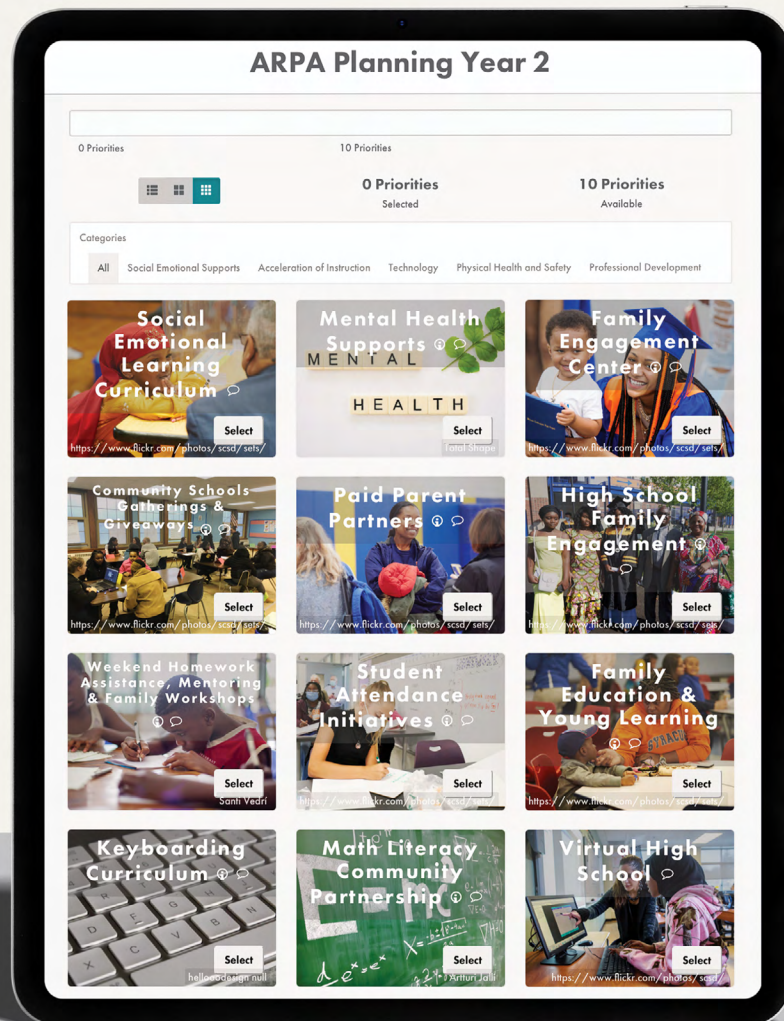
ARPA Planning Year 2

0 Priorities

10 Priorities

0 Priorities
Selected

10 Priorities
Available

Categories

All | Social Emotional Supports | Acceleration of Instruction | Technology | Physical Health and Safety | Professional Development

Social Emotional Learning Curriculum
Select
https://www.flickr.com/photos/scsd/sets/

Mental Health Supports
MENTAL
HEALTH
Select
Total Shape

Family Engagement Center
Select
https://www.flickr.com/photos/scsd/sets/

Community Schools Gatherings & Giveaways
Select
https://www.flickr.com/photos/scsd/sets/

Paid Parent Partners
Select
https://www.flickr.com/photos/scsd/sets/

High School Family Engagement
Select
https://www.flickr.com/photos/scsd/sets/

Weekend Homework Assistance, Mentoring & Family Workshops
Select
Santi Vedrí

Student Attendance Initiatives
Select
https://www.flickr.com/photos/scsd/sets/

Family Education & Young Learning
Select
https://www.flickr.com/photos/scsd/sets/

Keyboarding Curriculum
Select
hellooodesign null

Math Literacy Community Partnership
Select
Artturi Jalli

Virtual High School
Select
https://www.flickr.com/photos/scsd/